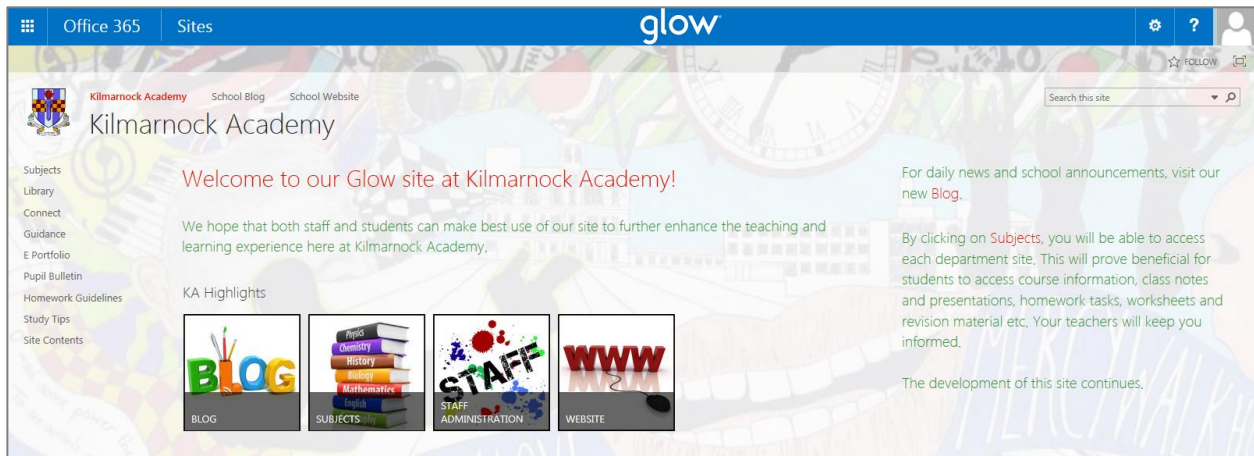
Office 365 Sites glow

FOLLOW

Kilmarnock Academy School Blog School Website

Kilmarnock Academy

Search this site

Subjects
Library
Connect
Guidance
E Portfolio
Pupil Bulletin
Homework Guidelines
Study Tips
Site Contents

Welcome to our Glow site at Kilmarnock Academy!

We hope that both staff and students can make best use of our site to further enhance the teaching and learning experience here at Kilmarnock Academy.

KA Highlights

BLOG
BLOG

Physics
Chemistry
History
Biology
Mathematics
English
SUBJECTS

STAFF
STAFF ADMINISTRATION

WWW
WEBSITE

For daily news and school announcements, visit our new Blog.

By clicking on Subjects, you will be able to access each department site. This will prove beneficial for students to access course information, class notes and presentations, homework tasks, worksheets and revision material etc. Your teachers will keep you informed.

The development of this site continues.